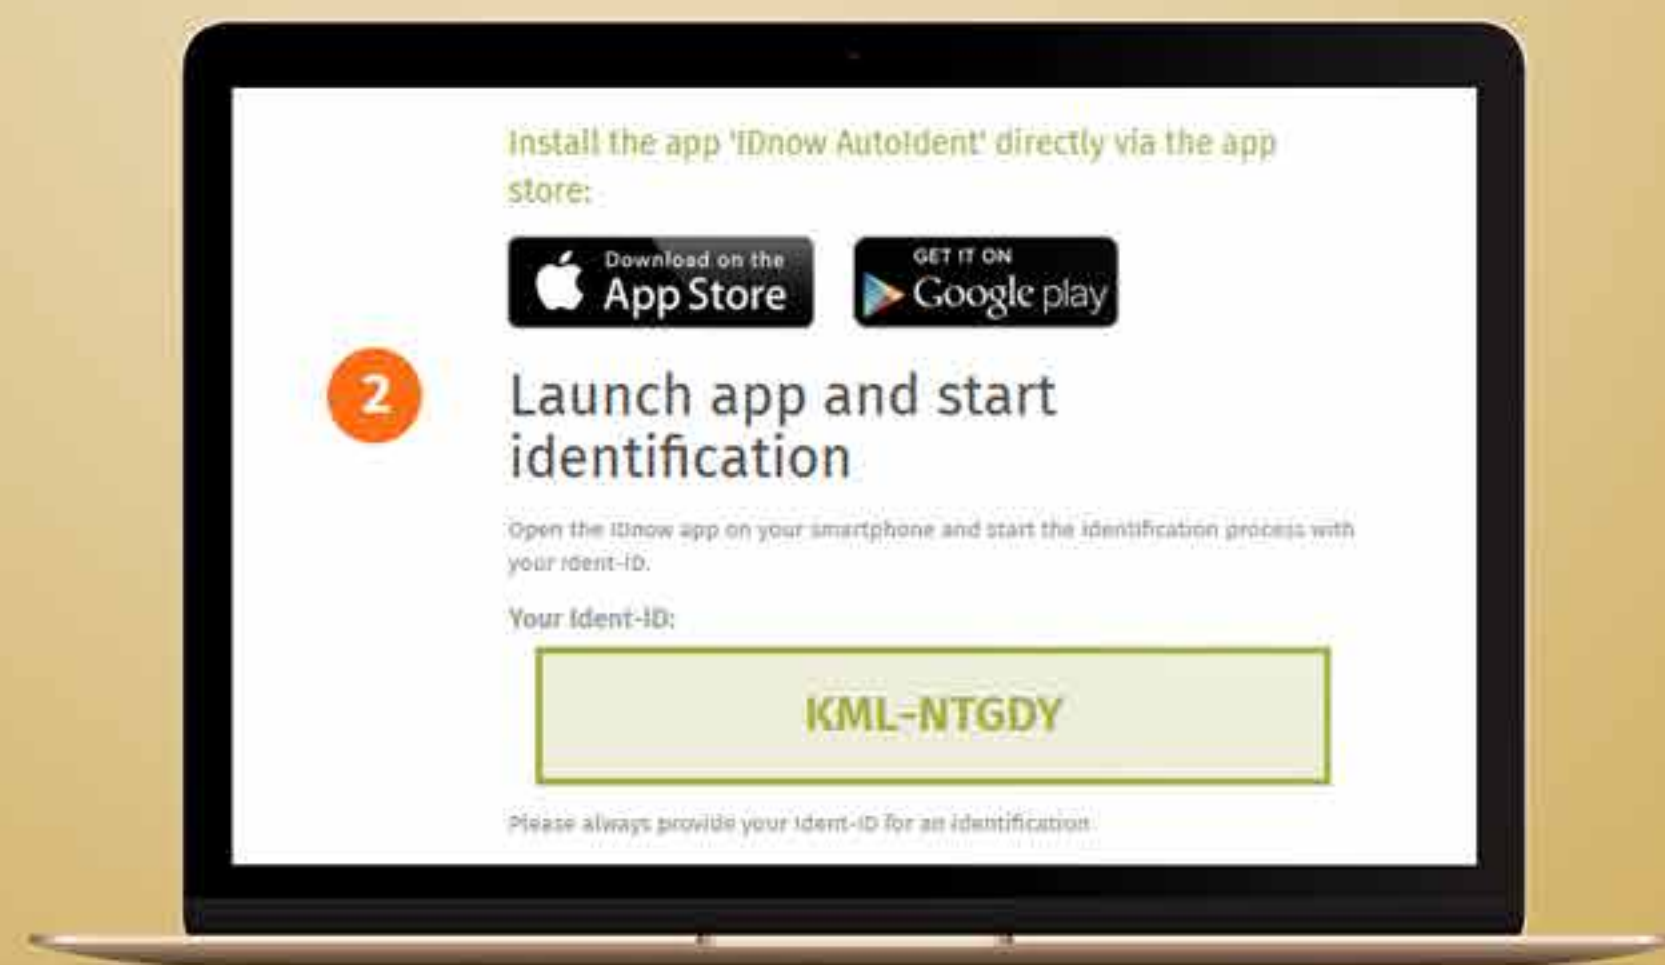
Install the app 'IDnow AutoIdent' directly via the app store:

Download on the App Store

GET IT ON Google play

2

Launch app and start identification

Open the IDnow app on your smartphone and start the identification process with your Ident-ID.

Your Ident-ID:

KML-NTGDY

Please always provide your Ident-ID for an identification